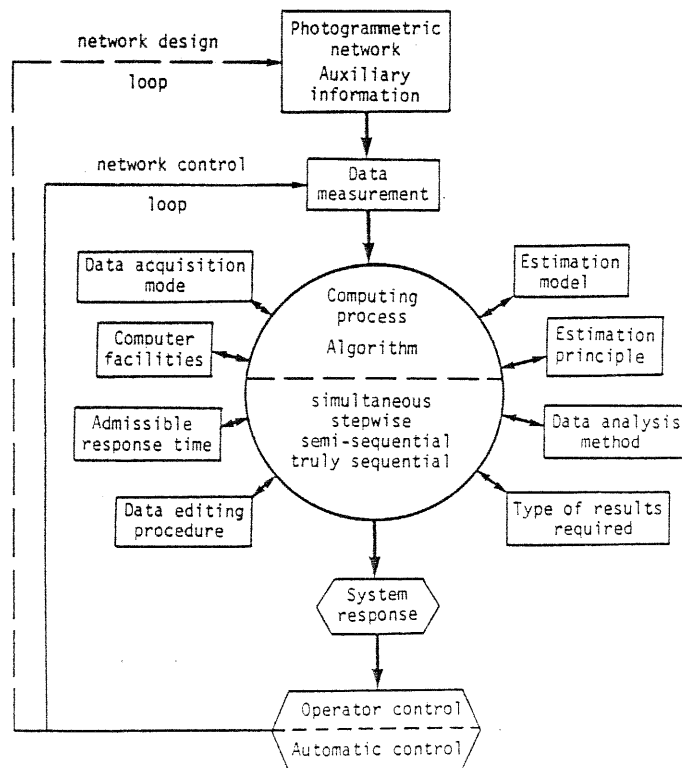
network design

loop

Photogrammetric network Auxiliary information

network control

loop

Data measurement

Data acquisition mode

Estimation model

Computing process

Algorithm

Computer facilities

Estimation principle

simultaneous
stepwise
semi-sequential
truly sequential

Admissible response time

Data analysis method

Data editing procedure

Type of results required

System response

Operator control

Automatic control